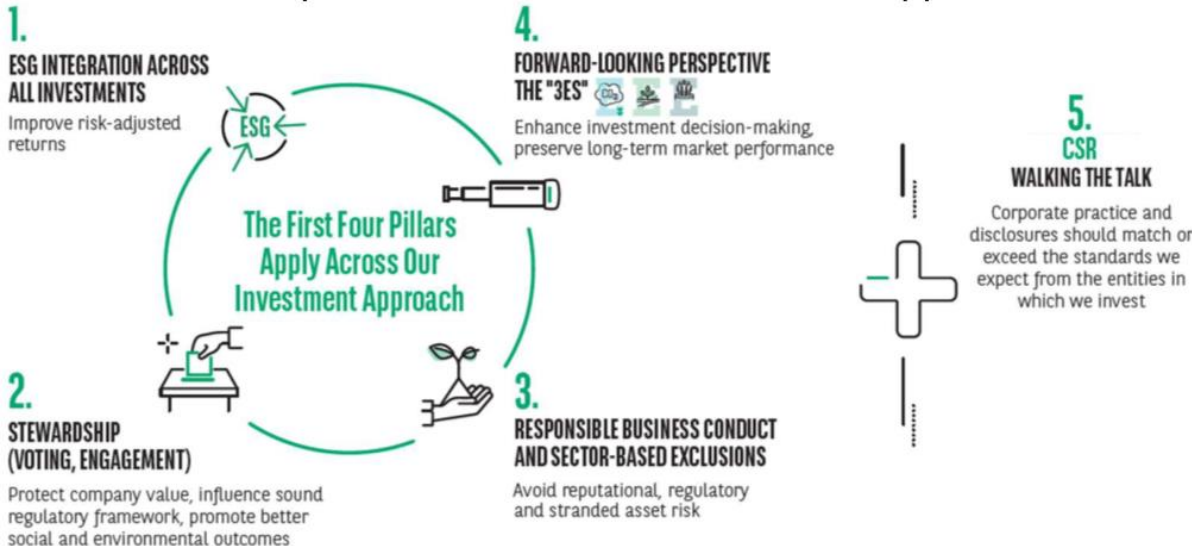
1.
ESG INTEGRATION ACROSS ALL INVESTMENTS
Improve risk-adjusted returns

ESG

4.
FORWARD-LOOKING PERSPECTIVE THE "3ES"
Enhance investment decision-making, preserve long-term market performance

$CO_2$

The First Four Pillars Apply Across Our Investment Approach

5.
CSR
WALKING THE TALK
Corporate practice and disclosures should match or exceed the standards we expect from the entities in which we invest

2.
STEWARDSHIP (VOTING, ENGAGEMENT)
Protect company value, influence sound regulatory framework, promote better social and environmental outcomes

3.
RESPONSIBLE BUSINESS CONDUCT AND SECTOR-BASED EXCLUSIONS
Avoid reputational, regulatory and stranded asset risk